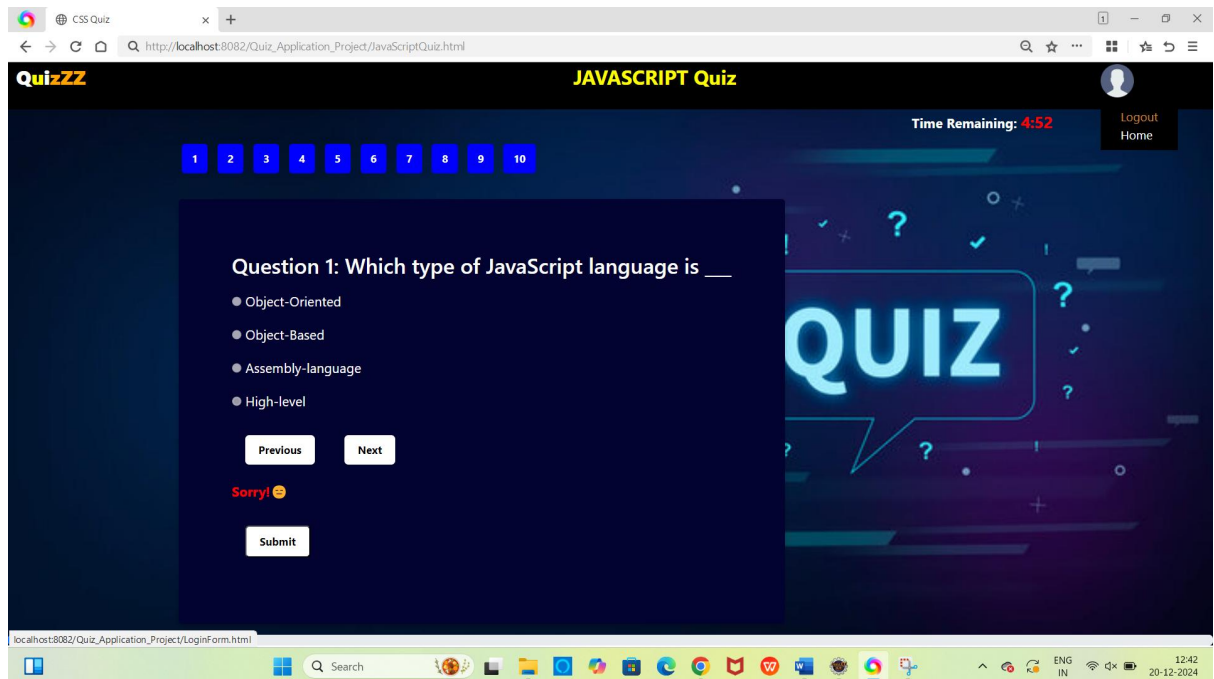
CSS Quiz
http://localhost:8082/Quiz_Application_Project/JavaScriptQuiz.html

QuizZZ
JAVASCRIPT Quiz
Logout
Home
Time Remaining: 4:52

1 2 3 4 5 6 7 8 9 10

Question 1: Which type of JavaScript language is ___

Object-Oriented

Object-Based

Assembly-language

High-level

Previous Next

Sorry!

Submit

? ? ? ? ? ? QUIZ

localhost:8082/Quiz_Application_Project/LoginForm.html

Search
ENG IN
12:42
20-12-2024